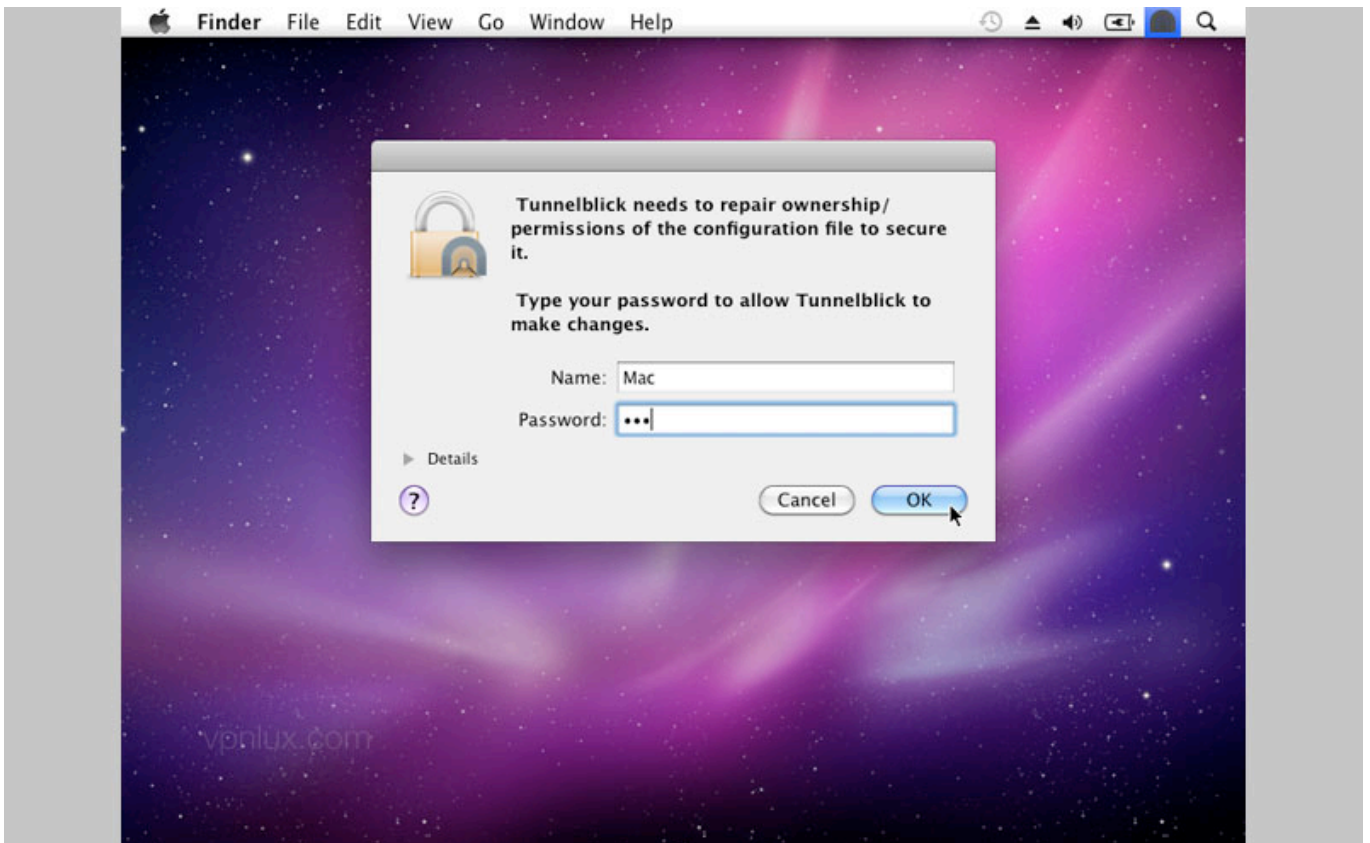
Finder File Edit View Go Window Help

Tunnelblick needs to repair ownership/ permissions of the configuration file to secure it.

Type your password to allow Tunnelblick to make changes.

Name: Mac

Password: •••

Details

?

Cancel

OK

vpnlux.com